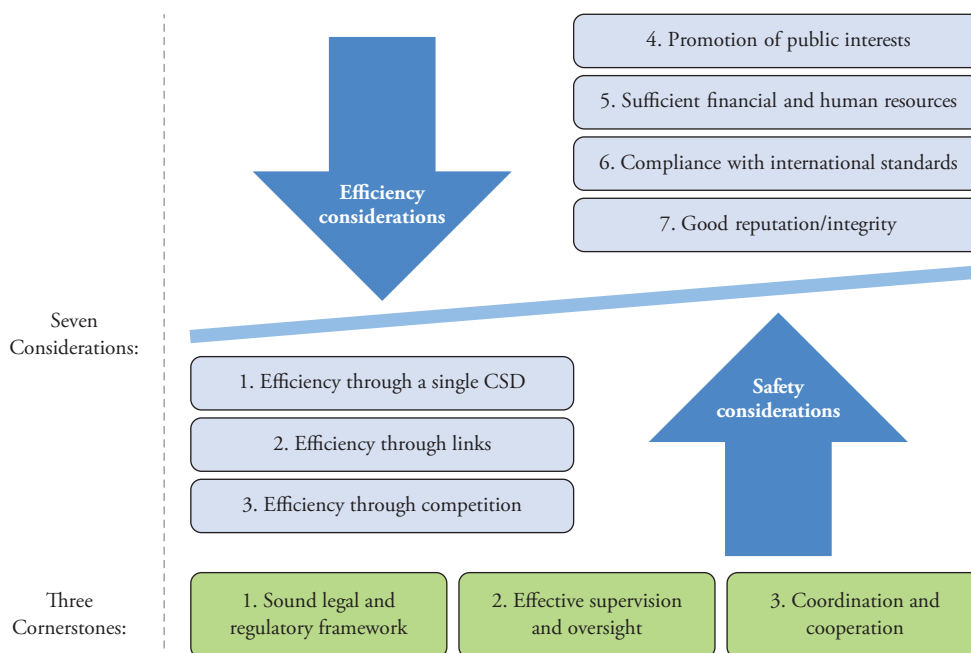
4. Promotion of public interests

5. Sufficient financial and human resources

6. Compliance with international standards

7. Good reputation/integrity

Efficiency considerations

Seven Considerations:

1. Efficiency through a single CSD

2. Efficiency through links

3. Efficiency through competition

Safety considerations

Three Cornerstones:

1. Sound legal and regulatory framework

2. Effective supervision and oversight

3. Coordination and cooperation